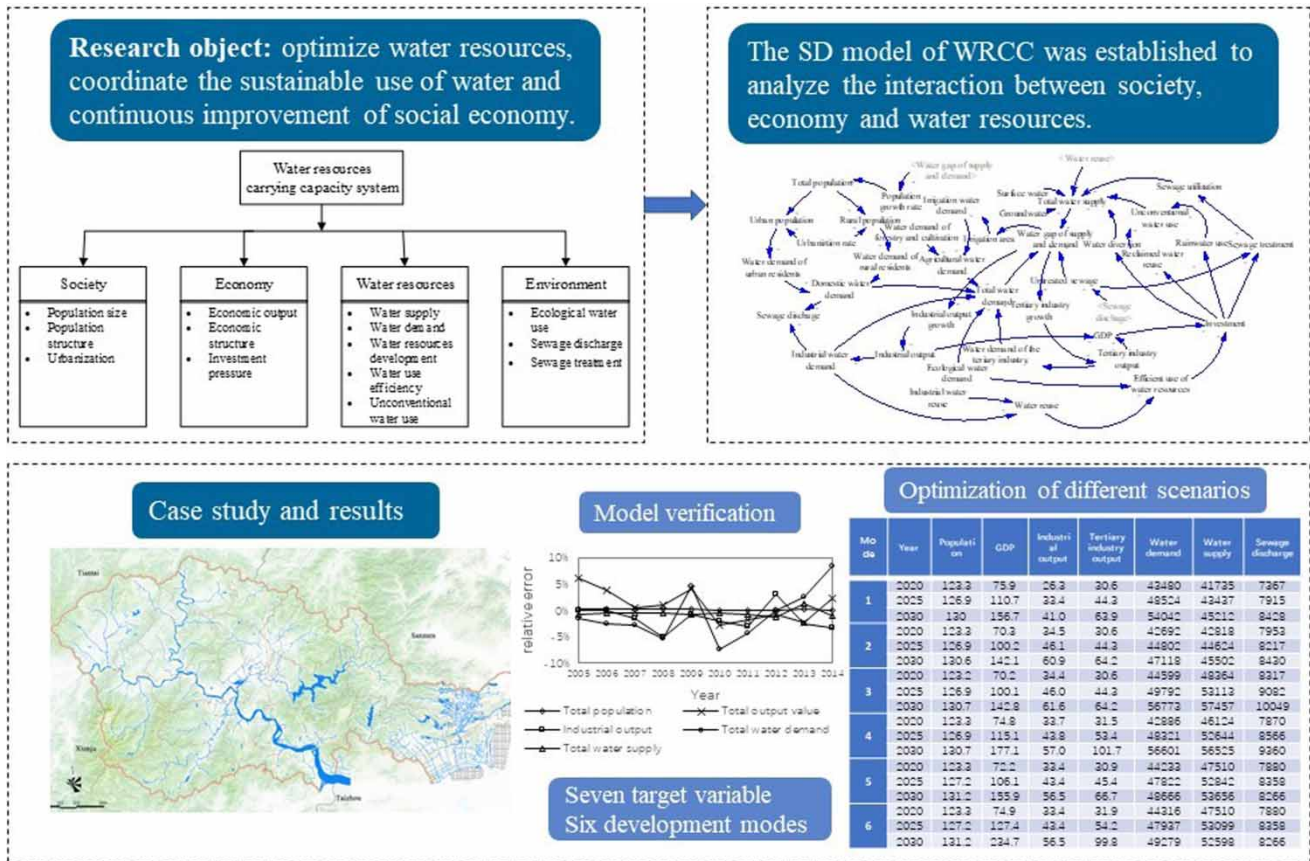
**Research object:** optimize water resources, coordinate the sustainable use of water and continuous improvement of social economy.

Water resources carrying capacity system

Society
- Population size
- Population structure
- Urbanization

Economy
- Economic output
- Economic structure
- Investment pressure

Water resources
- Water supply
- Water demand
- Water resources development
- Water use efficiency
- Unconventional water use

Environment
- Ecological water use
- Sewage discharge
- Sewage treatment

The SD model of WRCC was established to analyze the interaction between society, economy and water resources.

<Water gap of supply and demand> <Water reuse> Total population Population growth rate Irrigation water demand Surface water Total water supply Sewage utilization Urban population Rural population Ground water Unconventional water use Urbanization rate Water demand of forestry and cultivation Irrigation area Water gap of supply and demand Water diversion Rainwater use Sewage treatment Water demand of urban residents Water demand of rural residents Agricultural water demand Reclaimed water reuse Domestic water demand Total water demand Untreated sewage <Sewage discharge> Sewage discharge Industrial output growth Tertiary industry growth GDP Investment Industrial output Water demand of the tertiary industry Tertiary industry output Industrial water demand Ecological water demand Efficient use of water resources Industrial water reuse Water reuse

Case study and results

Tiantai Sanmen Xianju Taizhou

Model verification

relative error
10% 5% 0% -5% -10%
2005 2006 2007 2008 2009 2010 2011 2012 2013 2014
Year
Total population Total output value Industrial output Total water demand Total water supply

Seven target variable
Six development modes

Optimization of different scenarios

| Mode | Year | Population | GDP | Industrial output | Tertiary industry output | Water demand | Water supply | Sewage discharge |
|---|---|---|---|---|---|---|---|---|
| 1 | 2020 | 123.3 | 75.9 | 26.3 | 30.6 | 43480 | 41735 | 7367 |
| | 2025 | 126.9 | 110.7 | 33.4 | 44.3 | 48524 | 43437 | 7915 |
| | 2030 | 130 | 156.7 | 41.0 | 63.9 | 54042 | 45212 | 8428 |
| 2 | 2020 | 123.3 | 70.3 | 34.5 | 30.6 | 42692 | 42818 | 7953 |
| | 2025 | 126.9 | 100.0 | 46.1 | 44.3 | 44802 | 44624 | 8217 |
| | 2030 | 130.6 | 142.1 | 60.9 | 64.2 | 47118 | 45502 | 8430 |
| 3 | 2020 | 123.2 | 70.2 | 34.4 | 30.6 | 44599 | 48364 | 8317 |
| | 2025 | 126.9 | 100.1 | 46.0 | 44.3 | 49792 | 53113 | 9082 |
| | 2030 | 130.7 | 142.8 | 61.6 | 64.2 | 56773 | 57457 | 10049 |
| 4 | 2020 | 123.3 | 74.8 | 33.7 | 31.5 | 42886 | 46124 | 7870 |
| | 2025 | 126.9 | 115.1 | 43.8 | 53.4 | 48321 | 52644 | 8566 |
| | 2030 | 130.7 | 177.1 | 57.0 | 101.7 | 56601 | 56525 | 9360 |
| 5 | 2020 | 123.3 | 72.2 | 33.4 | 30.9 | 44233 | 47510 | 7880 |
| | 2025 | 127.2 | 106.1 | 43.4 | 45.4 | 47822 | 52842 | 8358 |
| | 2030 | 131.2 | 155.9 | 56.5 | 66.7 | 49666 | 53656 | 8266 |
| 6 | 2020 | 123.3 | 74.9 | 33.4 | 31.9 | 44316 | 47510 | 7880 |
| | 2025 | 127.2 | 127.4 | 43.4 | 54.2 | 47937 | 53099 | 8358 |
| | 2030 | 131.2 | 234.7 | 56.5 | 99.8 | 49279 | 52398 | 8266 |